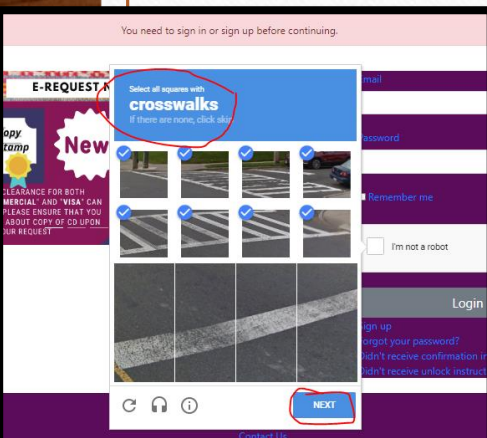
You need to sign in or sign up before continuing.

E-REQUEST

opy
tamp

New

CLEARANCE FOR BOTH
MERCIAL" AND "VISA" CAN
PLEASE ENSURE THAT YOU
ABOUT COPY OF CD UPON
OUR REQUEST

Select all squares with
crosswalks
If there are none, click skip

NEXT

mail

assword

Remember me

I'm not a robot

Login

ign up
orgot your password?
Didn't receive confirmation in
Didn't receive unlock instruct

Contact Us